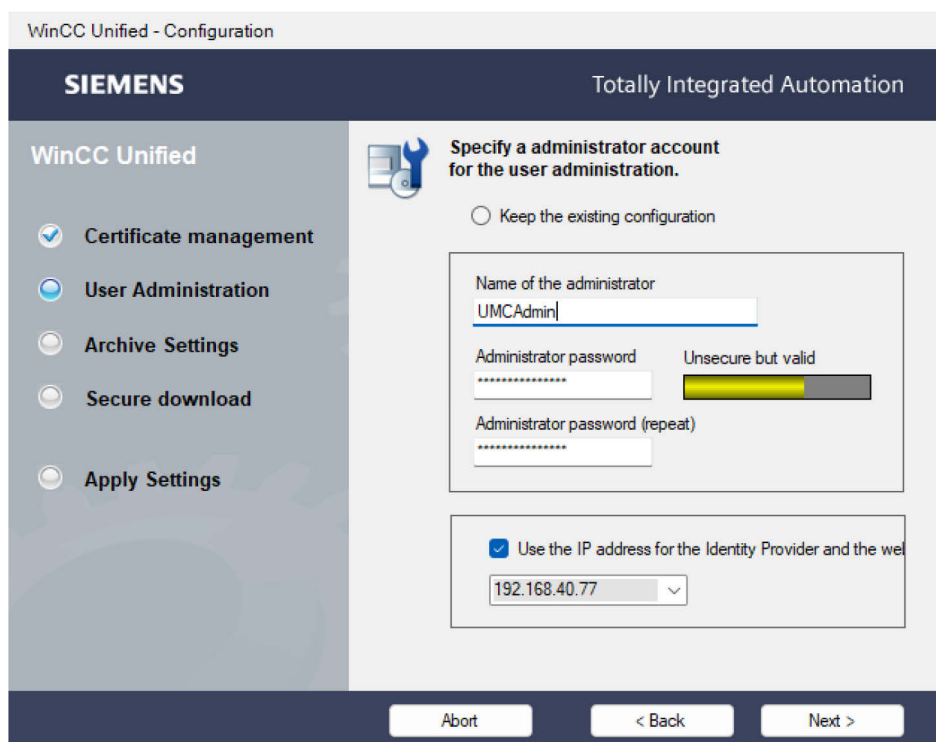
WinCC Unified - Configuration

SIEMENS

Totally Integrated Automation

WinCC Unified

Certificate management

User Administration

Archive Settings

Secure download

Apply Settings

Specify a administrator account for the user administration.

Keep the existing configuration

Name of the administrator

UMCAdmin

Administrator password

***************

Unsecure but valid

Administrator password (repeat)

***************

Use the IP address for the Identity Provider and the wel

192.168.40.77

Abort

< Back

Next >